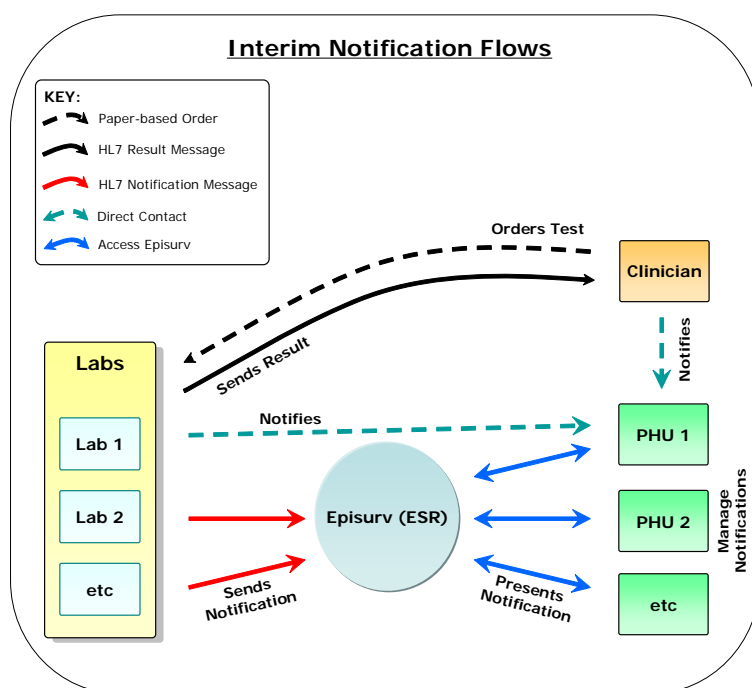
Interim Notification Flows

KEY:
Paper-based Order
HL7 Result Message
HL7 Notification Message
Direct Contact
Access Episurv

Orders Test

Clinician

Sends Result

Notifies

Labs

Lab 1

Lab 2

etc

Notifies

PHU 1

Episurv (ESR)

PHU 2

Manage Notifications

Sends Notification

Presents Notification

etc